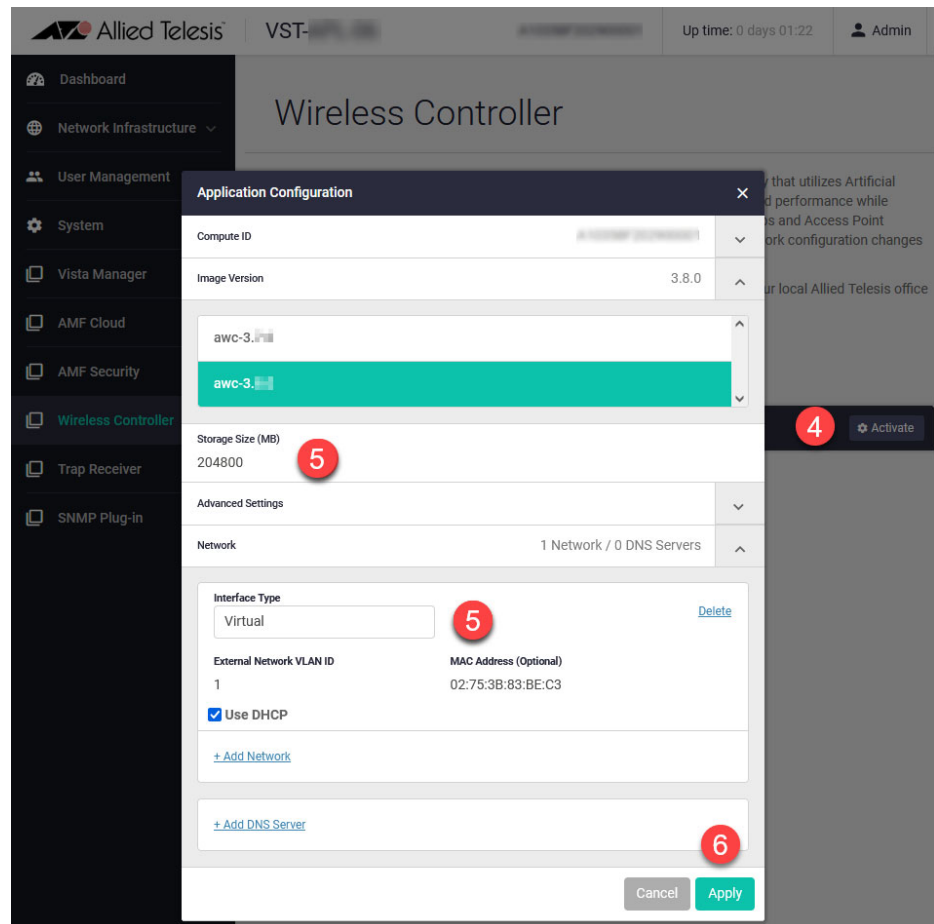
Allied Telesis | VST-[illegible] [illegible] | Up time: 0 days 01:22 | Admin

Dashboard
Network Infrastructure
User Management
System
Vista Manager
AMF Cloud
AMF Security
Wireless Controller
Trap Receiver
SNMP Plug-in

Wireless Controller

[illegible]y that utilizes Artificial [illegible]d performance while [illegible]s and Access Point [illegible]ork configuration changes

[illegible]ur local Allied Telesis office

4 Activate

Application Configuration ×

Compute ID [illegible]

Image Version 3.8.0

awc-3.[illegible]
awc-3.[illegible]

Storage Size (MB)
204800
5

Advanced Settings

Network 1 Network / 0 DNS Servers

Interface Type
Virtual
5
Delete

External Network VLAN ID
1
MAC Address (Optional)
02:75:3B:83:BE:C3

Use DHCP

+ Add Network

+ Add DNS Server

6
Cancel Apply